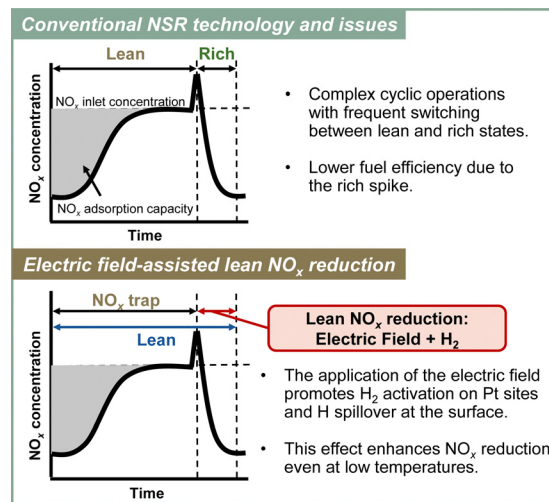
Conventional NSR technology and issues

Lean

Rich

$NO_x$ inlet concentration

$NO_x$ concentration

$NO_x$ adsorption capacity

Time

• Complex cyclic operations with frequent switching between lean and rich states.

• Lower fuel efficiency due to the rich spike.

Electric field-assisted lean $NO_x$ reduction

$NO_x$ trap

Lean

$NO_x$ concentration

Time

Lean $NO_x$ reduction: Electric Field + $H_2$

• The application of the electric field promotes $H_2$ activation on Pt sites and H spillover at the surface.

• This effect enhances $NO_x$ reduction even at low temperatures.